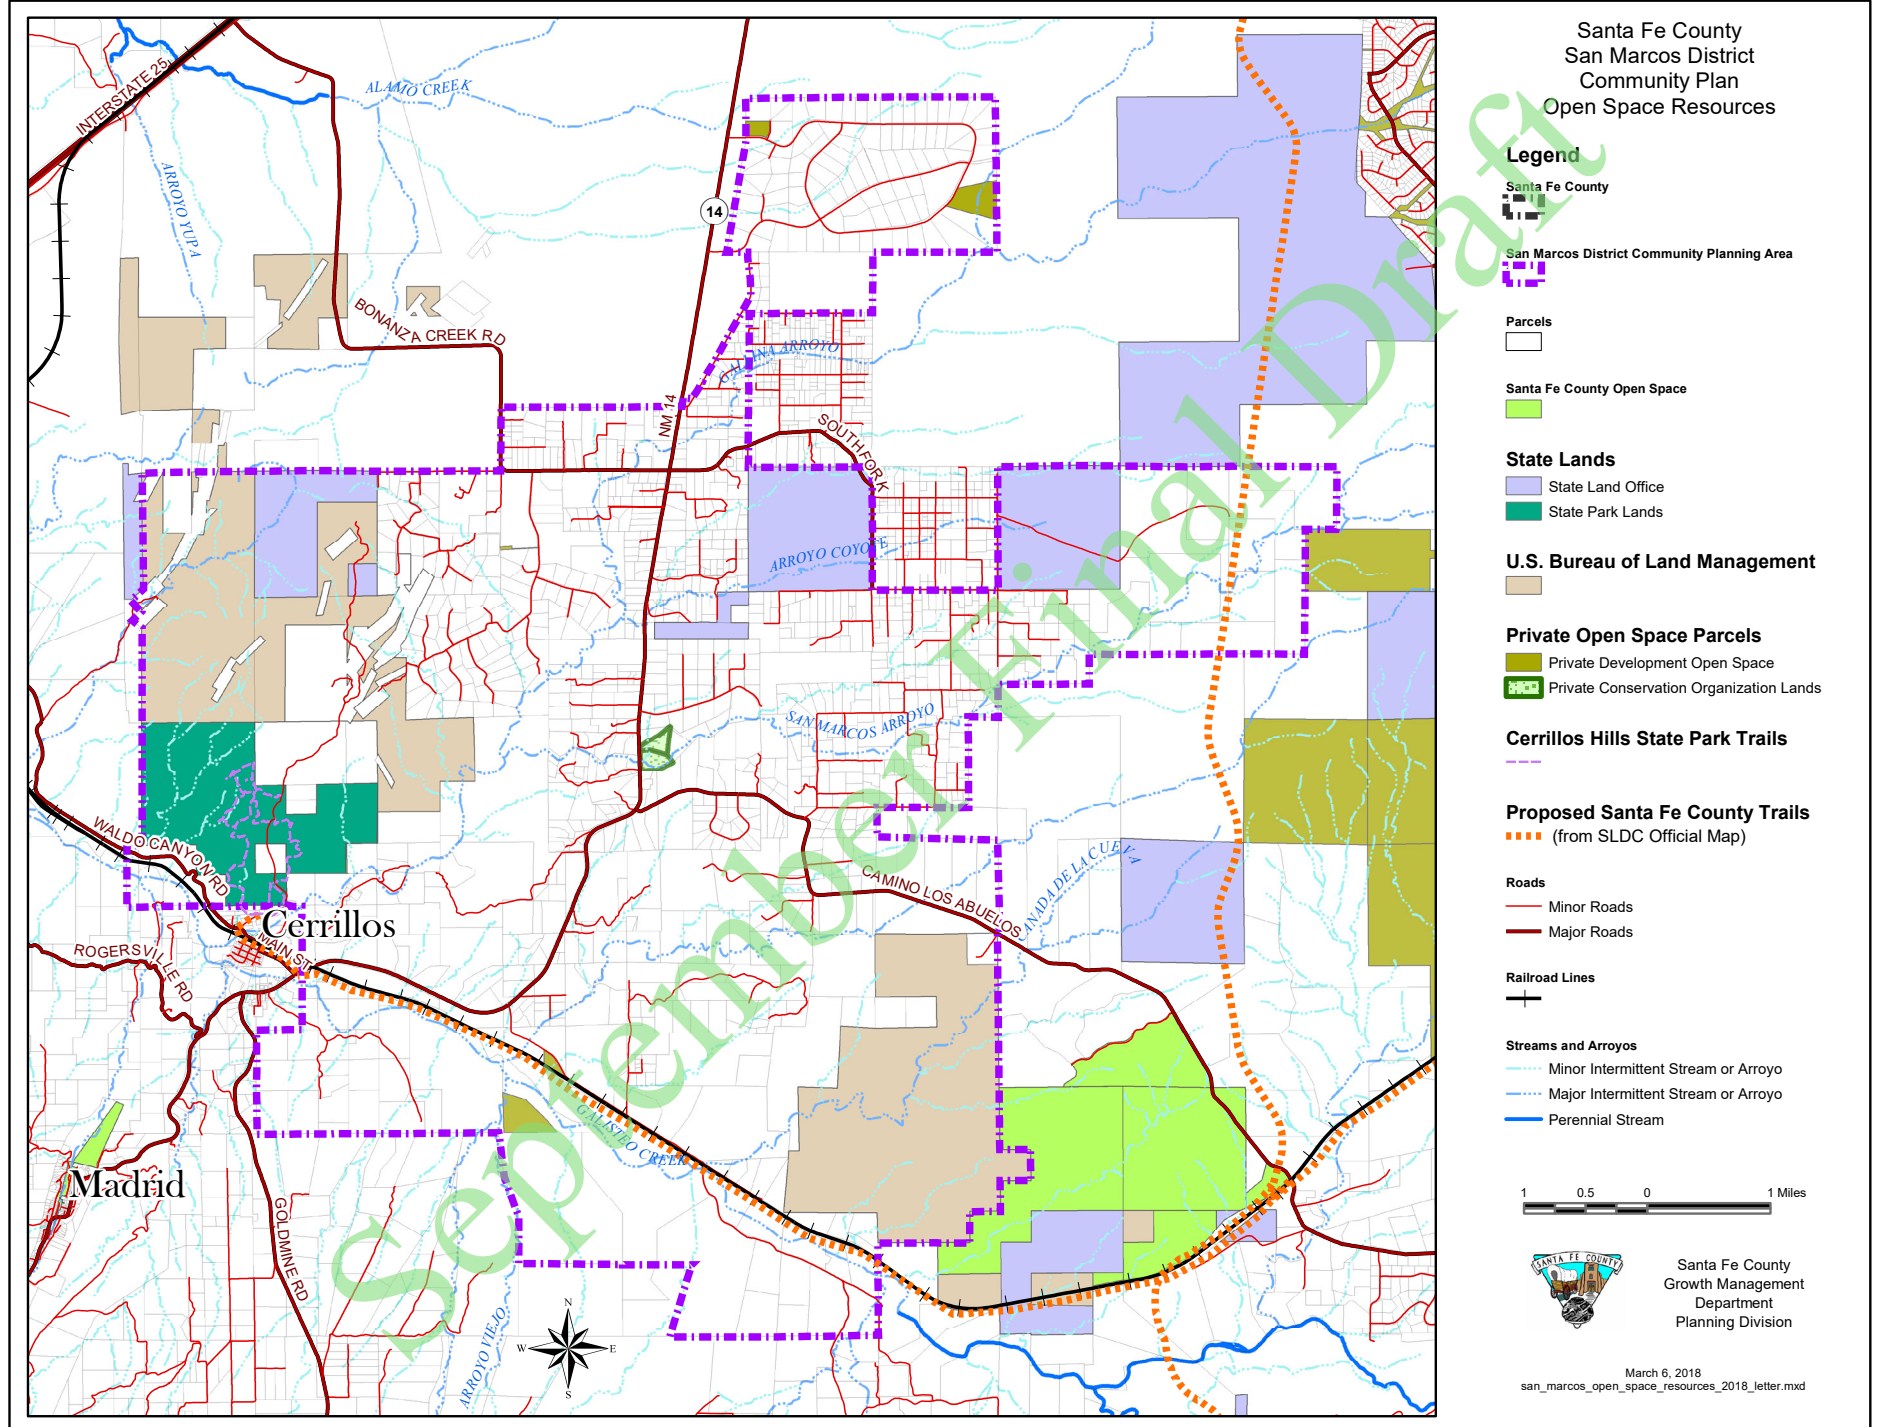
Santa Fe County
San Marcos District
Community Plan
Open Space Resources

Legend

Santa Fe County

San Marcos District Community Planning Area

Parcels

Santa Fe County Open Space

State Lands
State Land Office
State Park Lands

U.S. Bureau of Land Management

Private Open Space Parcels
Private Development Open Space
Private Conservation Organization Lands

Cerrillos Hills State Park Trails

Proposed Santa Fe County Trails
(from SLDC Official Map)

Roads
Minor Roads
Major Roads

Railroad Lines

Streams and Arroyos
Minor Intermittent Stream or Arroyo
Major Intermittent Stream or Arroyo
Perennial Stream

1 0.5 0 1 Miles

SANTA FE COUNTY

Santa Fe County
Growth Management
Department
Planning Division

March 6, 2018
san_marcos_open_space_resources_2018_letter.mxd

September Final Draft

INTERSTATE 25
ALAMO CREEK
ARROYO YUPA
BONANZA CREEK RD
14
NM 14
GALINA ARROYO
SOUTH FORK
ARROYO COYOTE
SAN MARCOS ARROYO
CAMINO LOS ABUELOS
CANADA DE LA CUEVA
WALDO CANYON RD
Cerrillos
MAIN ST
ROGERSVILLE RD
GALISTEO CREEK
Madrid
GOLDMINE RD
ARROYO VIEJO
N
W
E
S